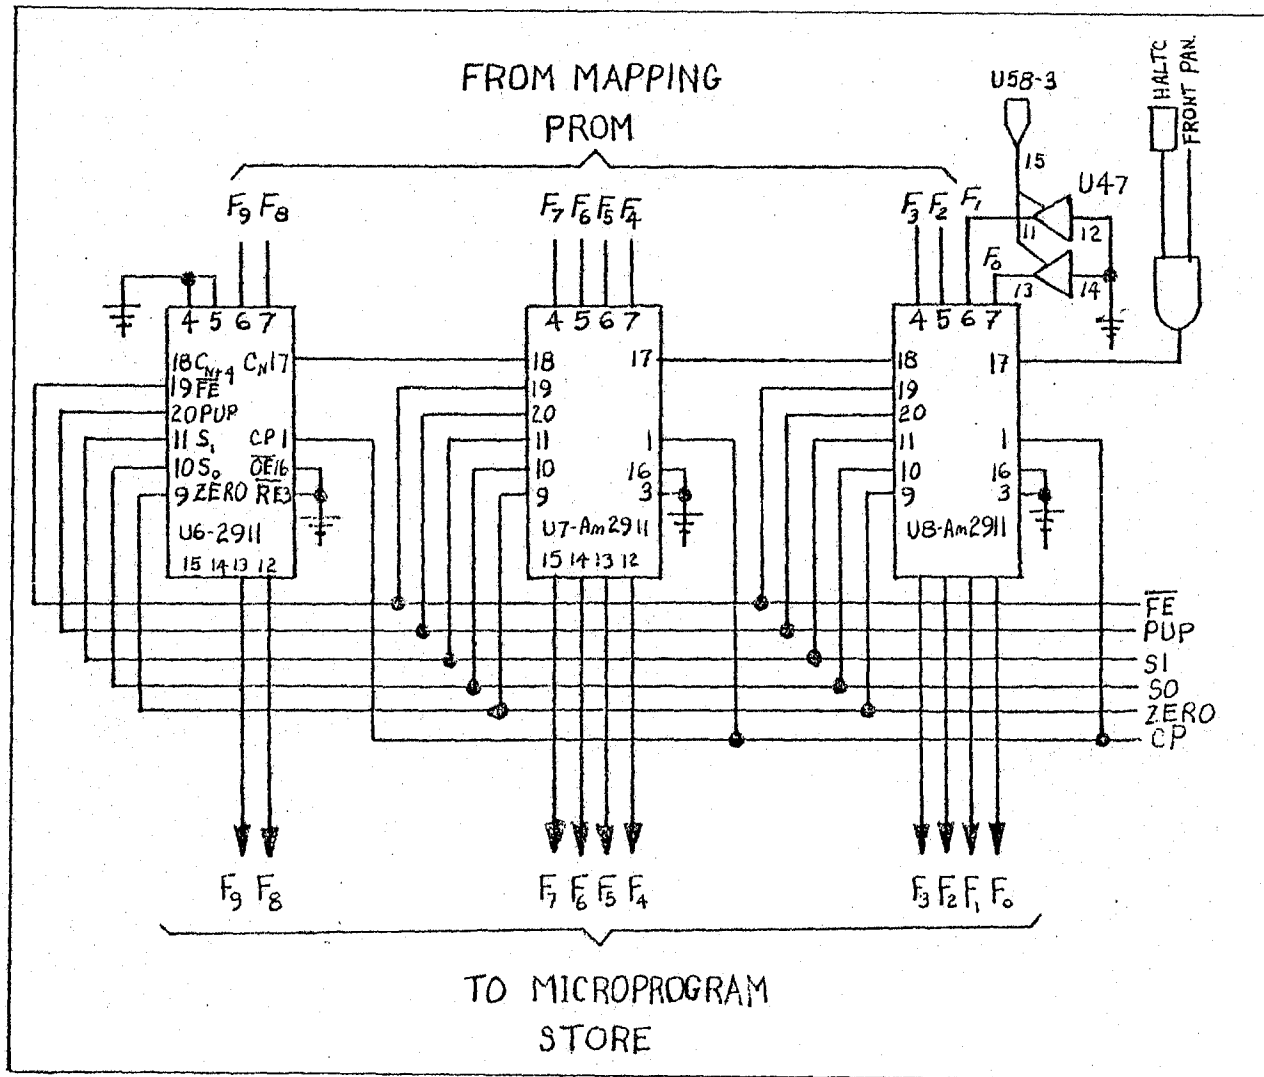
FROM MAPPING PROM

U58-3

HALTC FRONT PAN.

15

U47

$F_9$ $F_8$

$F_7$ $F_6$ $F_5$ $F_4$

$F_3$ $F_2$ $F_1$

11 12

$F_0$

13 14

4 5 6 7

18 $C_{N+4}$ $C_N$ 17
19 $\overline{FE}$
20 PUP
11 $S_1$ CP 1
10 $S_0$ $\overline{OE}$ 16
9 ZERO $\overline{RE}$ 3

U6-2911

15 14 13 12

4 5 6 7

18 17
19
20
11 1
10 16
9 3

U7-Am2911

15 14 13 12

4 5 6 7

18 17
19
20
11 1
10 16
9 3

U8-Am2911

$\overline{FE}$
PUP
SI
SO
ZERO
CP

$F_9$ $F_8$

$F_7$ $F_6$ $F_5$ $F_4$

$F_3$ $F_2$ $F_1$ $F_0$

TO MICROPROGRAM STORE